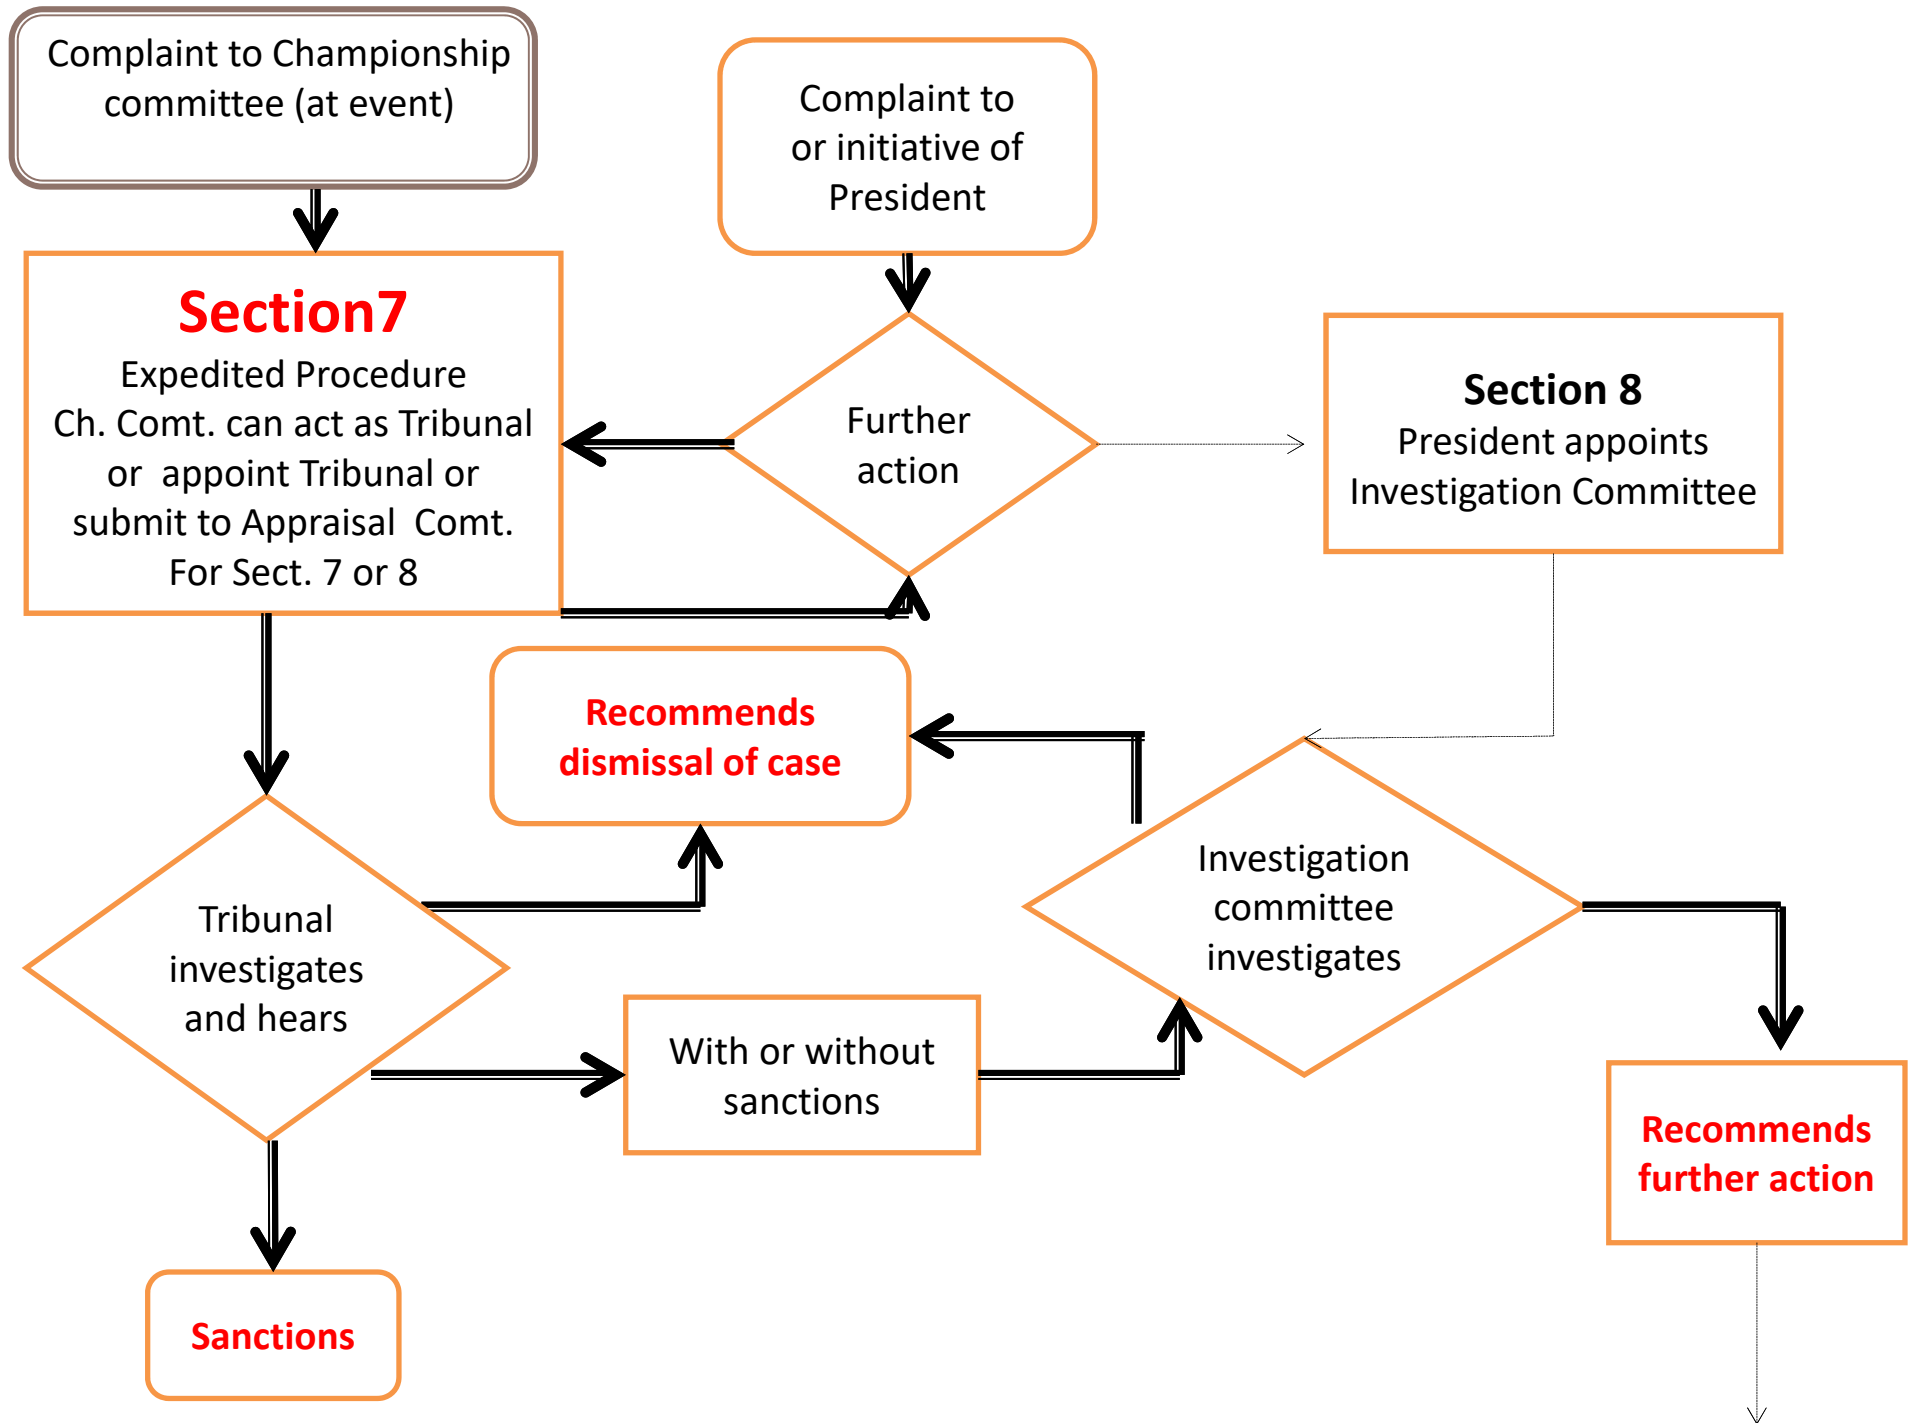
Complaint to Championship committee (at event)

Complaint to or initiative of President

Section7
Expedited Procedure
Ch. Comt. can act as Tribunal or appoint Tribunal or submit to Appraisal Comt. For Sect. 7 or 8

Further action

Section 8
President appoints Investigation Committee

Recommends dismissal of case

Tribunal investigates and hears

Investigation committee investigates

With or without sanctions

Recommends further action

Sanctions